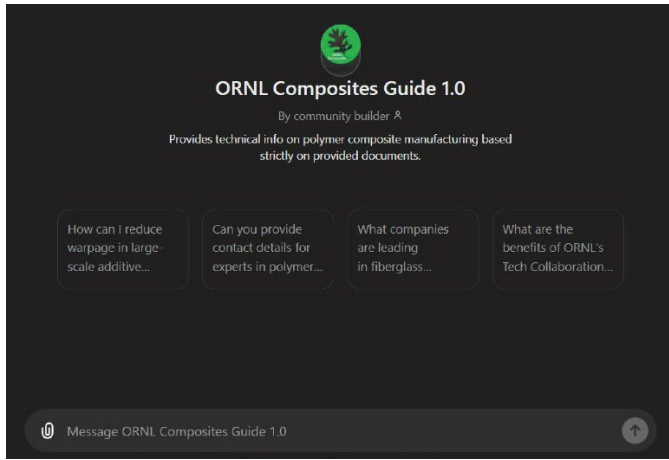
ORNL Composites Guide 1.0

By community builder

Provides technical info on polymer composite manufacturing based strictly on provided documents.

How can I reduce warpage in large-scale additive...

Can you provide contact details for experts in polymer...

What companies are leading in fiberglass...

What are the benefits of ORNL's Tech Collaboration...

Message ORNL Composites Guide 1.0